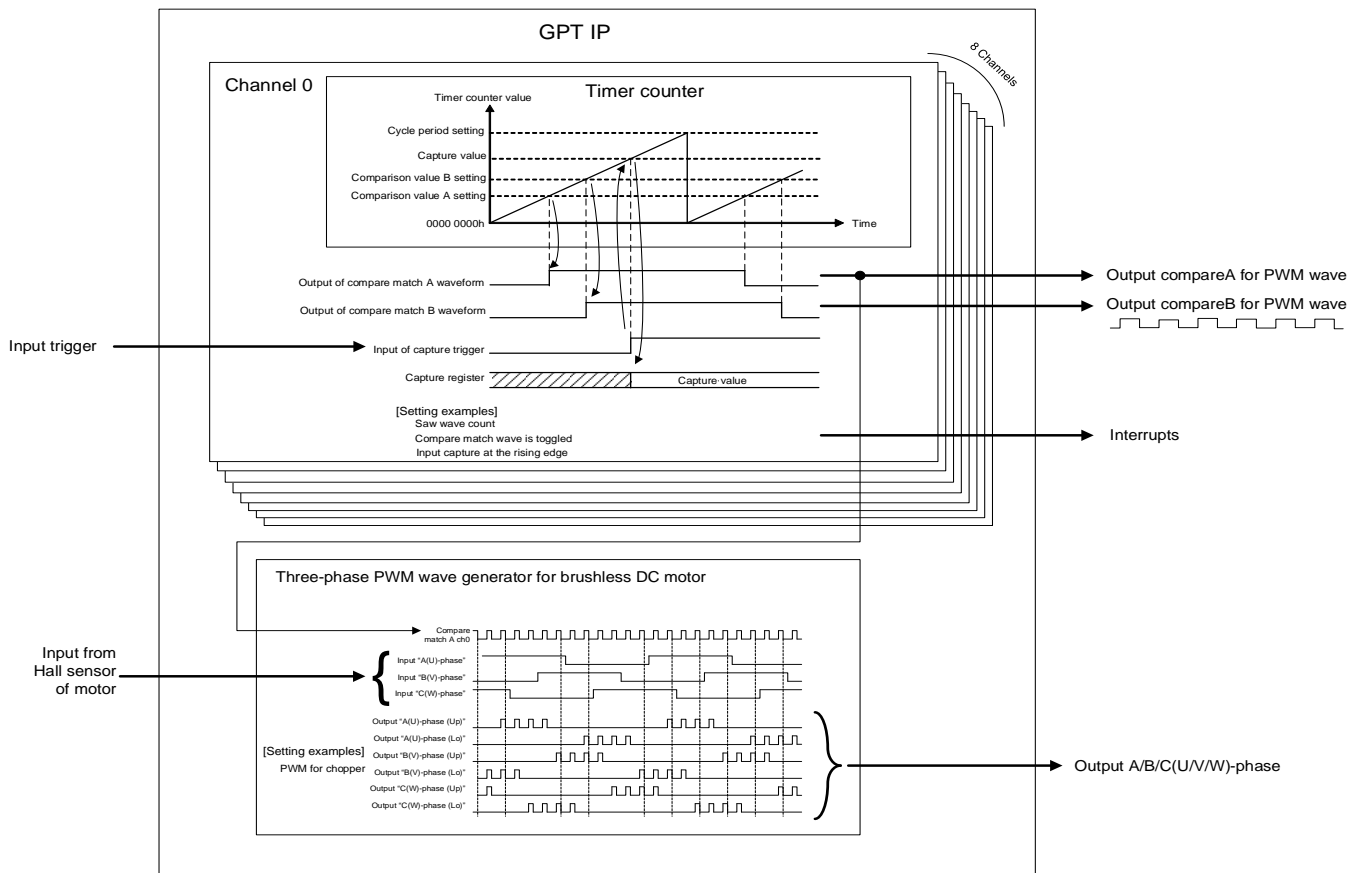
GPT IP

8 Channels

Channel 0

Timer counter

Timer counter value

Cycle period setting

Capture value

Comparison value B setting

Comparison value A setting

0000 0000h

Time

Output of compare match A waveform

Output of compare match B waveform

Input of capture trigger

Capture register

Capture value

[Setting examples]
Saw wave count
Compare match wave is toggled
Input capture at the rising edge

Output compareA for PWM wave

Output compareB for PWM wave

Input trigger

Interrupts

Three-phase PWM wave generator for brushless DC motor

Compare match A ch0

Input from Hall sensor of motor

Input "A(U)-phase"

Input "B(V)-phase"

Input "C(W)-phase"

Output "A(U)-phase (Up)"

Output "A(U)-phase (Lo)"

Output "B(V)-phase (Up)"

Output "B(V)-phase (Lo)"

Output "C(W)-phase (Up)"

Output "C(W)-phase (Lo)"

[Setting examples]
PWM for chopper

Output A/B/C(U/V/W)-phase